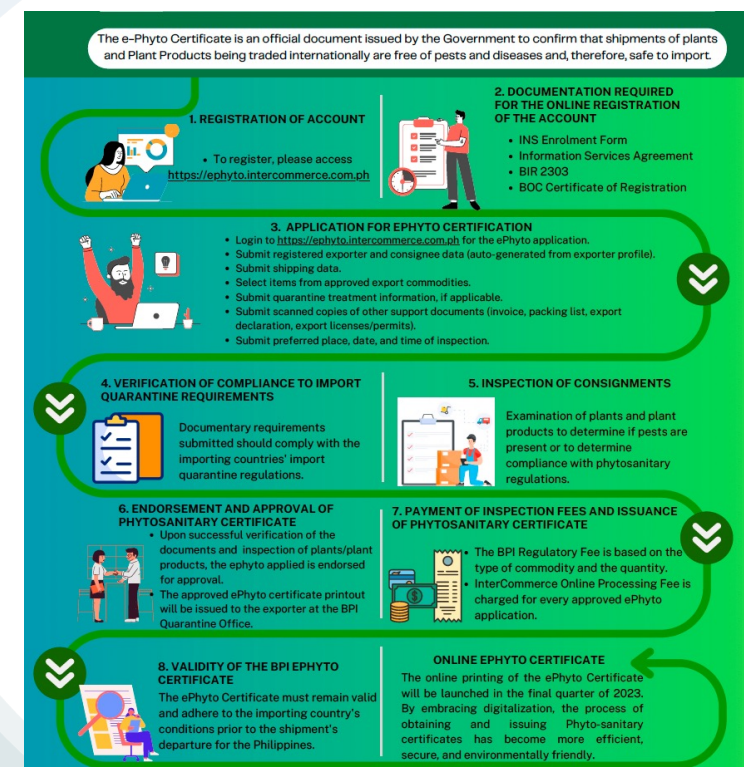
The e-Phyto Certificate is an official document issued by the Government to confirm that shipments of plants and Plant Products being traded internationally are free of pests and diseases and, therefore, safe to import.

1. REGISTRATION OF ACCOUNT

• To register, please access https://ephyto.intercommerce.com.ph

2. DOCUMENTATION REQUIRED FOR THE ONLINE REGISTRATION OF THE ACCOUNT

• INS Enrolment Form
• Information Services Agreement
• BIR 2303
• BOC Certificate of Registration

3. APPLICATION FOR EPHYTO CERTIFICATION

• Login to https://ephyto.intercommerce.com.ph for the ePhyto application.
• Submit registered exporter and consignee data (auto-generated from exporter profile).
• Submit shipping data.
• Select items from approved export commodities.
• Submit quarantine treatment information, if applicable.
• Submit scanned copies of other support documents (invoice, packing list, export declaration, export licenses/permits).
• Submit preferred place, date, and time of inspection.

4. VERIFICATION OF COMPLIANCE TO IMPORT QUARANTINE REQUIREMENTS

Documentary requirements submitted should comply with the importing countries' import quarantine regulations.

5. INSPECTION OF CONSIGNMENTS

Examination of plants and plant products to determine if pests are present or to determine compliance with phytosanitary regulations.

6. ENDORSEMENT AND APPROVAL OF PHYTOSANITARY CERTIFICATE

• Upon successful verification of the documents and inspection of plants/plant products, the ephyto applied is endorsed for approval.
• The approved ePhyto certificate printout will be issued to the exporter at the BPI Quarantine Office.

7. PAYMENT OF INSPECTION FEES AND ISSUANCE OF PHYTOSANITARY CERTIFICATE

• The BPI Regulatory Fee is based on the type of commodity and the quantity.
• InterCommerce Online Processing Fee is charged for every approved ePhyto application.

8. VALIDITY OF THE BPI EPHYTO CERTIFICATE

The ePhyto Certificate must remain valid and adhere to the importing country's conditions prior to the shipment's departure for the Philippines.

ONLINE EPHYTO CERTIFICATE

The online printing of the ePhyto Certificate will be launched in the final quarter of 2023. By embracing digitalization, the process of obtaining and issuing Phyto-sanitary certificates has become more efficient, secure, and environmentally friendly.